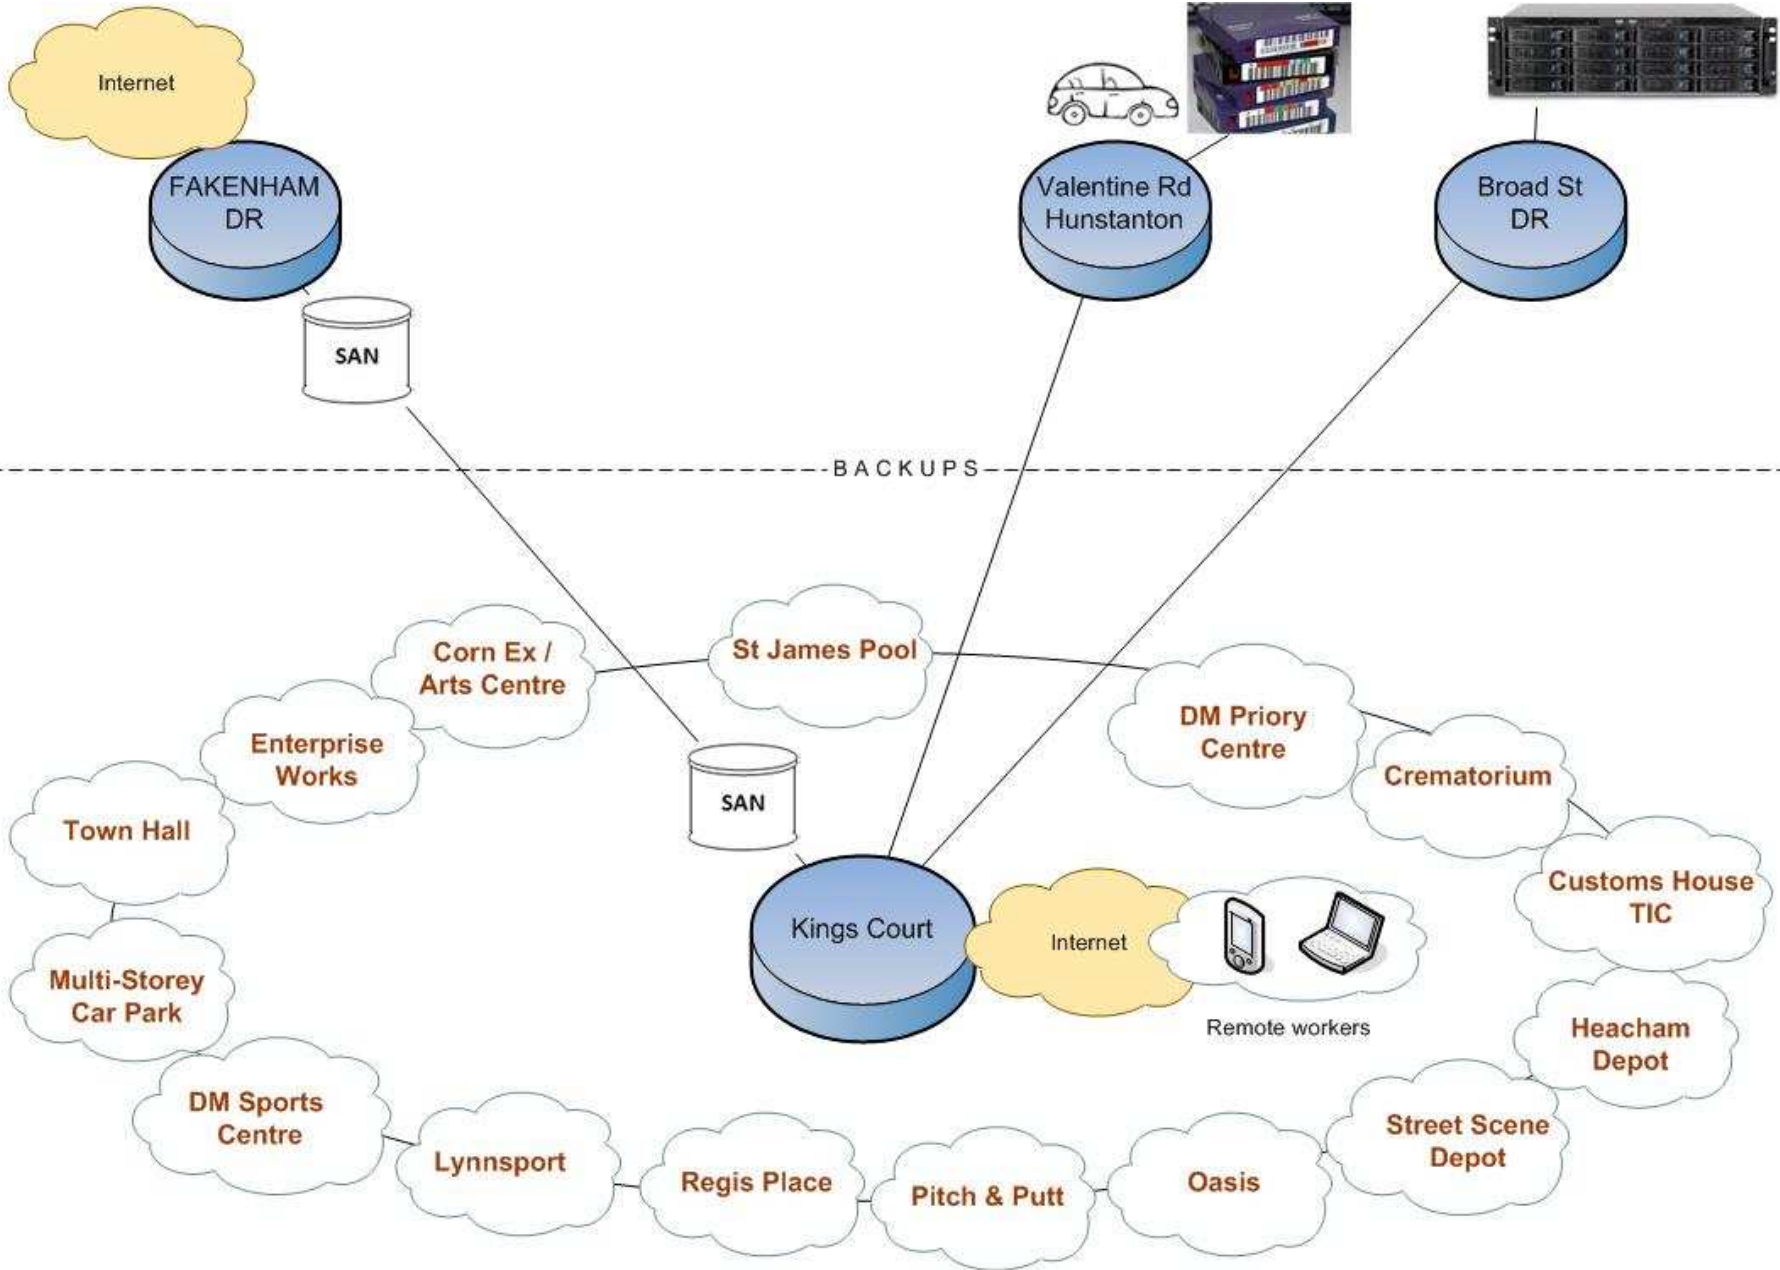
Internet

FAKENHAM DR

SAN

Valentine Rd Hunstanton

Broad St DR

BACKUPS

Corn Ex / Arts Centre

St James Pool

DM Priory Centre

Enterprise Works

Crematorium

SAN

Town Hall

Customs House TIC

Kings Court

Internet

Remote workers

Multi-Storey Car Park

Heacham Depot

DM Sports Centre

Street Scene Depot

Lynnsport

Regis Place

Pitch & Putt

Oasis